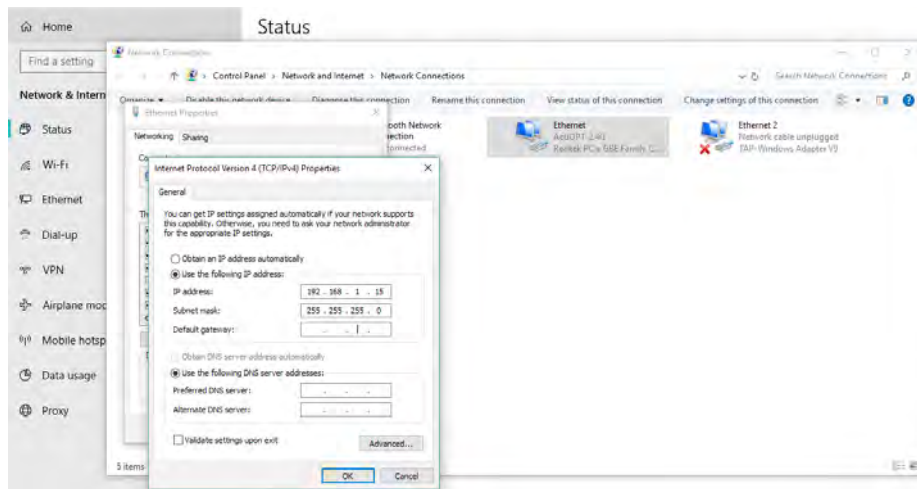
Home

Find a setting

Network & Intern

Status

Wi-Fi

Ethernet

Dial-up

VPN

Airplane moc

Mobile hotsp

Data usage

Proxy

Status

Network Connections

Control Panel > Network and Internet > Network Connections

Search Network Connections

Organize ▾ Disable this network device Diagnose this connection Rename this connection View status of this connection Change settings of this connection

Ethernet Properties

Networking Sharing

ooth Network
ection
onnected

Ethernet
AeiOPT 2.4G
Realtek PCIe GBE Family C...

Ethernet 2
Network cable unplugged
TAP-Windows Adapter V9

5 items

Internet Protocol Version 4 (TCP/IPv4) Properties

General

You can get IP settings assigned automatically if your network supports this capability. Otherwise, you need to ask your network administrator for the appropriate IP settings.

Obtain an IP address automatically

Use the following IP address:

IP address: 192 . 168 . 1 . 15

Subnet mask: 255 . 255 . 255 . 0

Default gateway: . . .

Obtain DNS server address automatically

Use the following DNS server addresses:

Preferred DNS server: . . .

Alternate DNS server: . . .

Validate settings upon exit

Advanced...

OK Cancel